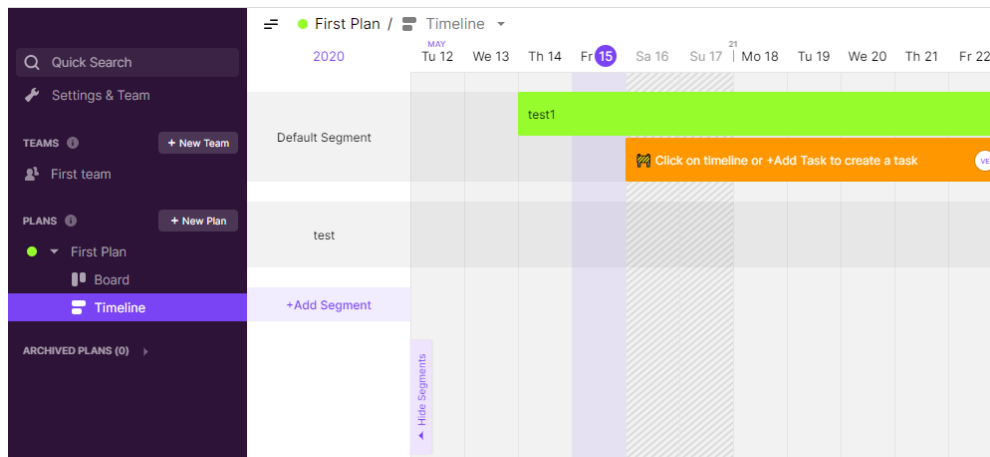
First Plan / Timeline

Quick Search
Settings & Team
TEAMS
+ New Team
First team
PLANS
+ New Plan
First Plan
Board
Timeline
ARCHIVED PLANS (0)

2020
MAY
Tu 12 We 13 Th 14 Fr 15 Sa 16 Su 17 21 Mo 18 Tu 19 We 20 Th 21 Fr 22

Default Segment
test1
Click on timeline or +Add Task to create a task
VE
test
+Add Segment
Hide Segments